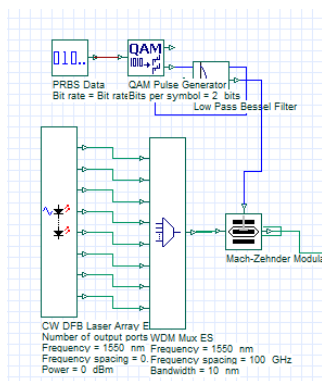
010..

QAM
1010...

PRBS Data
Bit rate = Bit rate

QAM Pulse Generator
Bits per symbol = 2 bits

Low Pass Bessel Filter

Mach-Zehnder Modula

CW DFB Laser Array E
Number of output ports
Frequency = 1550 nm
Frequency spacing = 0.
Power = 0 dBm

WDM Mux ES
Frequency = 1550 nm
Frequency spacing = 100 GHz
Bandwidth = 10 nm